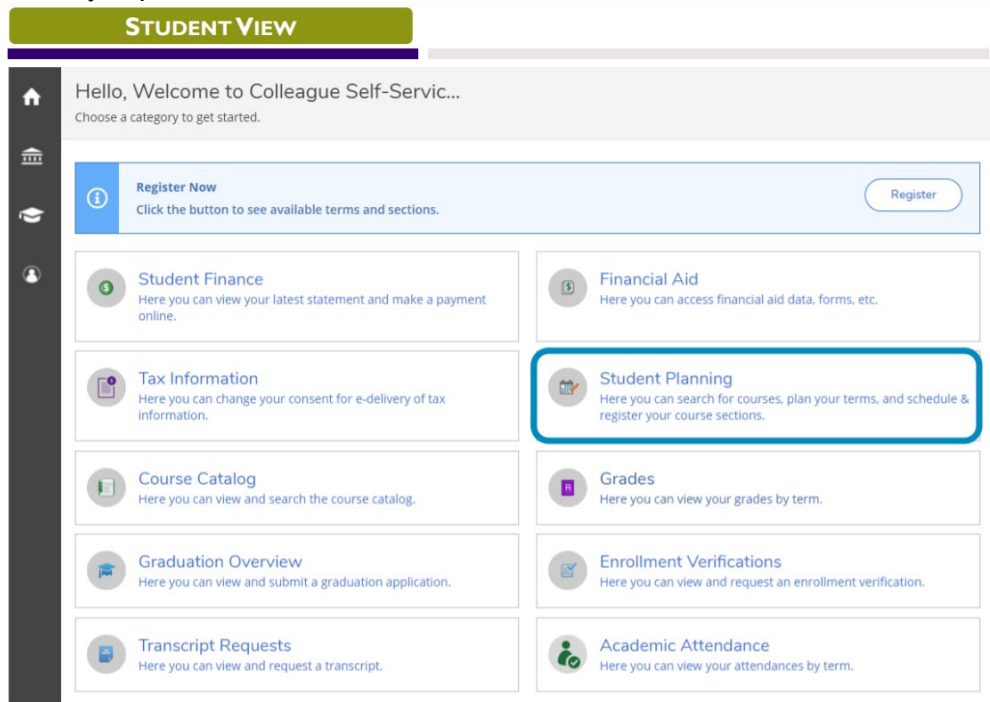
STUDENT VIEW

Hello, Welcome to Colleague Self-Servic...
Choose a category to get started.

Register Now
Click the button to see available terms and sections.

Register

Student Finance
Here you can view your latest statement and make a payment online.

Financial Aid
Here you can access financial aid data, forms, etc.

Tax Information
Here you can change your consent for e-delivery of tax information.

Student Planning
Here you can search for courses, plan your terms, and schedule & register your course sections.

Course Catalog
Here you can view and search the course catalog.

Grades
Here you can view your grades by term.

Graduation Overview
Here you can view and submit a graduation application.

Enrollment Verifications
Here you can view and request an enrollment verification.

Transcript Requests
Here you can view and request a transcript.

Academic Attendance
Here you can view your attendances by term.